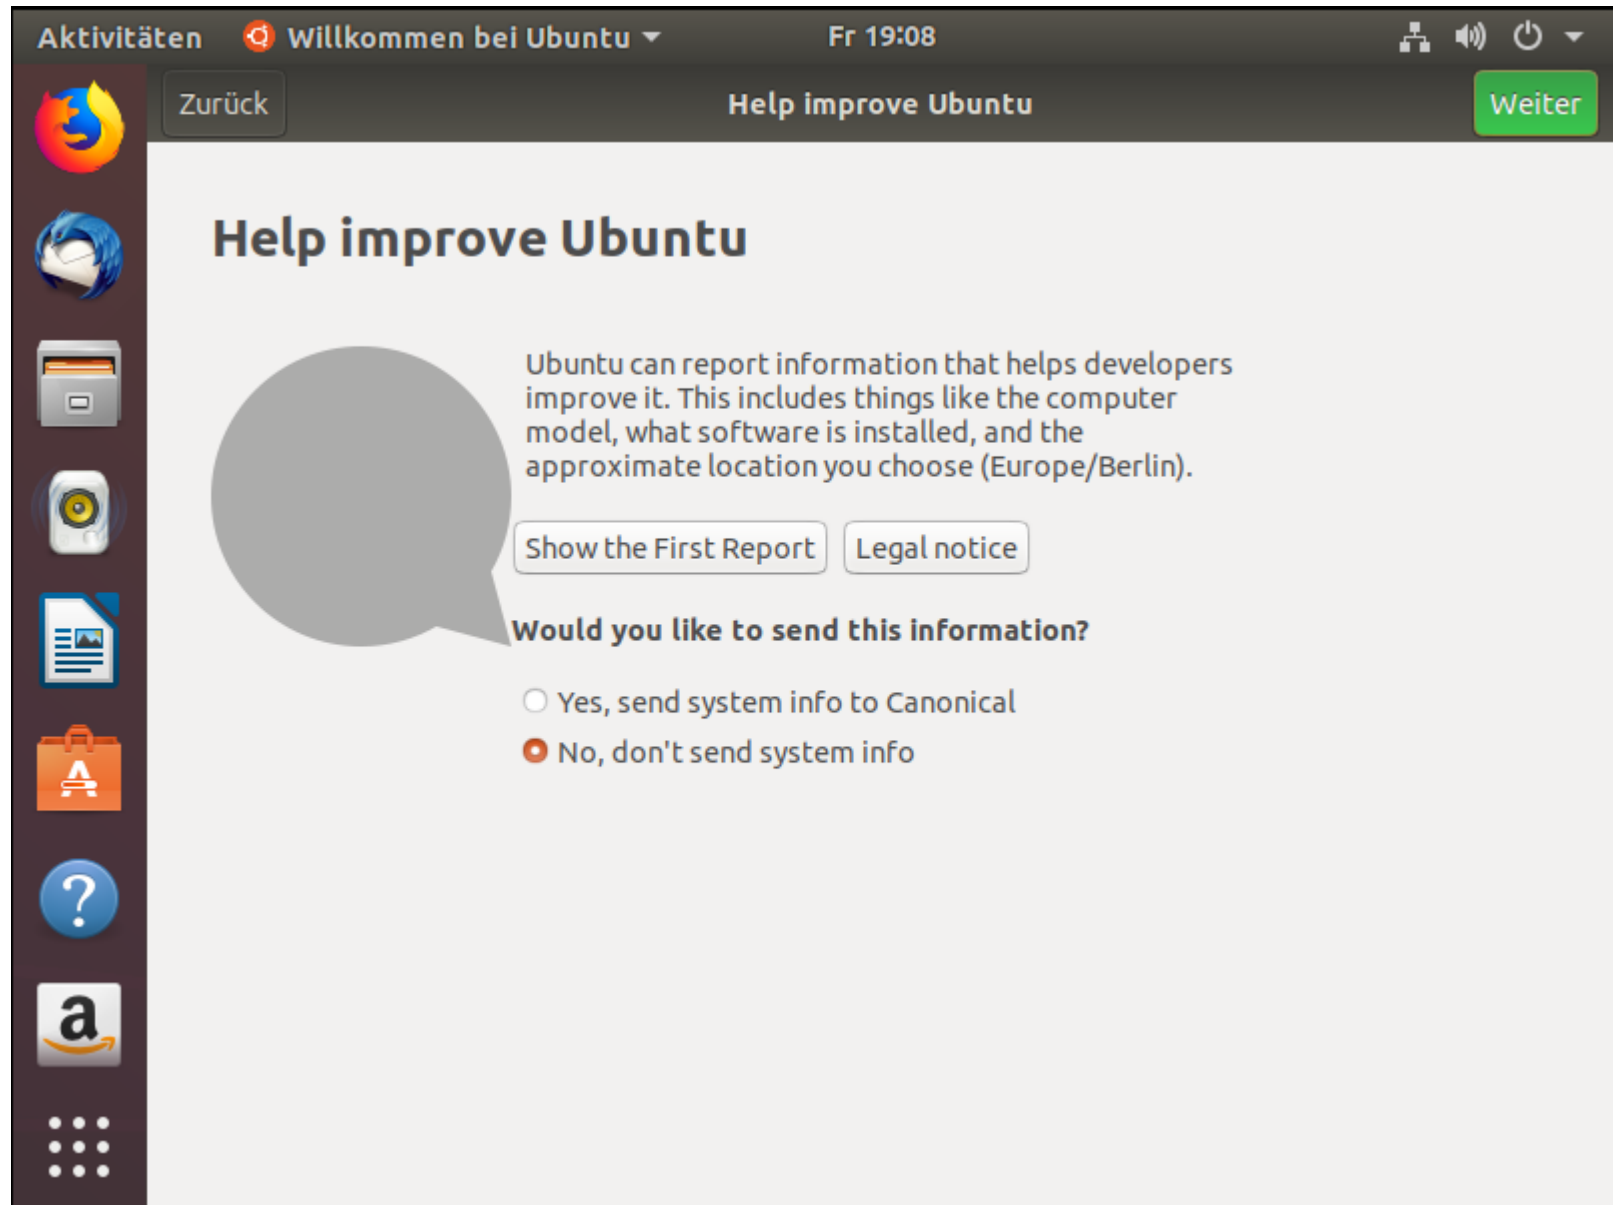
Aktivitäten Willkommen bei Ubuntu Fr 19:08

Zurück Help improve Ubuntu Weiter

Help improve Ubuntu

Ubuntu can report information that helps developers improve it. This includes things like the computer model, what software is installed, and the approximate location you choose (Europe/Berlin).

Show the First Report Legal notice

Would you like to send this information?

Yes, send system info to Canonical

No, don't send system info

a